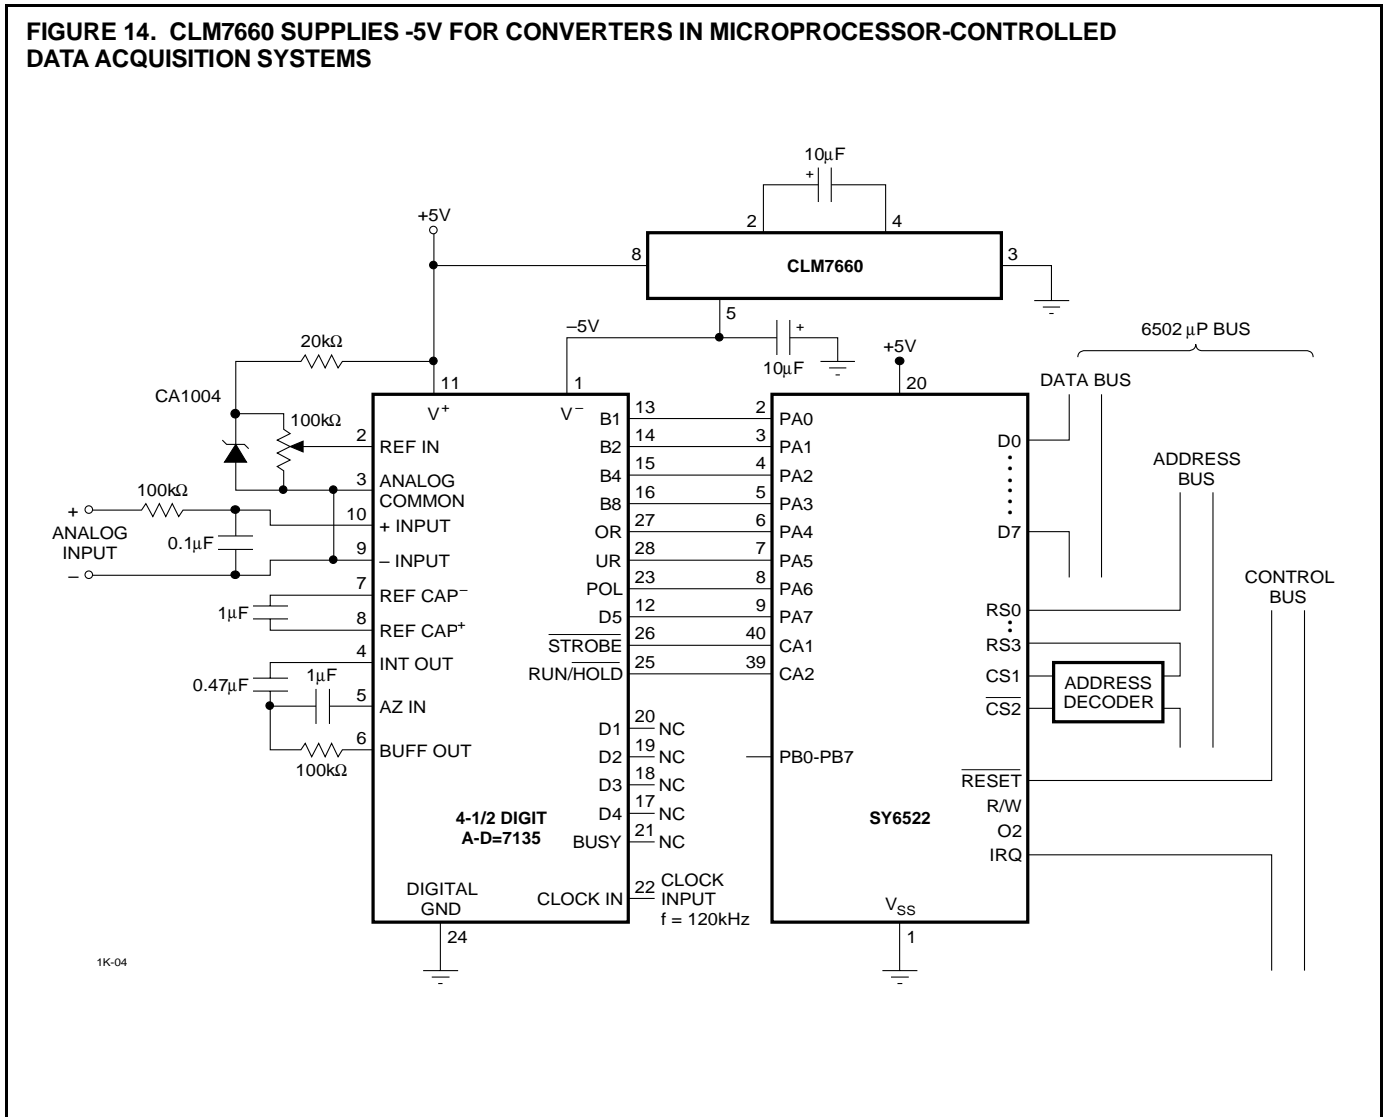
FIGURE 14. CLM7660 SUPPLIES -5V FOR CONVERTERS IN MICROPROCESSOR-CONTROLLED DATA ACQUISITION SYSTEMS

10μF
+
2
4
+5V
8
CLM7660
3
5
–5V
+
10μF
+5V
6502 μP BUS
20kΩ
11
1
20
DATA BUS
CA1004
$V^+$
$V^-$
B1
13
2
PA0
100kΩ
2
REF IN
B2
14
3
PA1
D0
3
ANALOG COMMON
B4
15
4
PA2
ADDRESS BUS
+
100kΩ
B8
16
5
PA3
10
+ INPUT
OR
27
6
PA4
ANALOG INPUT
0.1μF
D7
9
– INPUT
UR
28
7
PA5
–
CONTROL BUS
7
REF CAP$^-$
POL
23
8
PA6
1μF
8
REF CAP$^+$
D5
12
9
PA7
RS0
$\overline{STROBE}$
26
40
CA1
RS3
4
INT OUT
RUN/$\overline{HOLD}$
25
39
CA2
CS1
ADDRESS DECODER
0.47μF
1μF
$\overline{CS2}$
5
AZ IN
D1
20
NC
6
BUFF OUT
D2
19
NC
PB0-PB7
100kΩ
$\overline{RESET}$
D3
18
NC
R/W
D4
17
NC
SY6522
4-1/2 DIGIT A-D=7135
O2
BUSY
21
NC
IRQ
DIGITAL GND
CLOCK IN
22
CLOCK INPUT
f = 120kHz
$V_{SS}$
24
1
1K-04